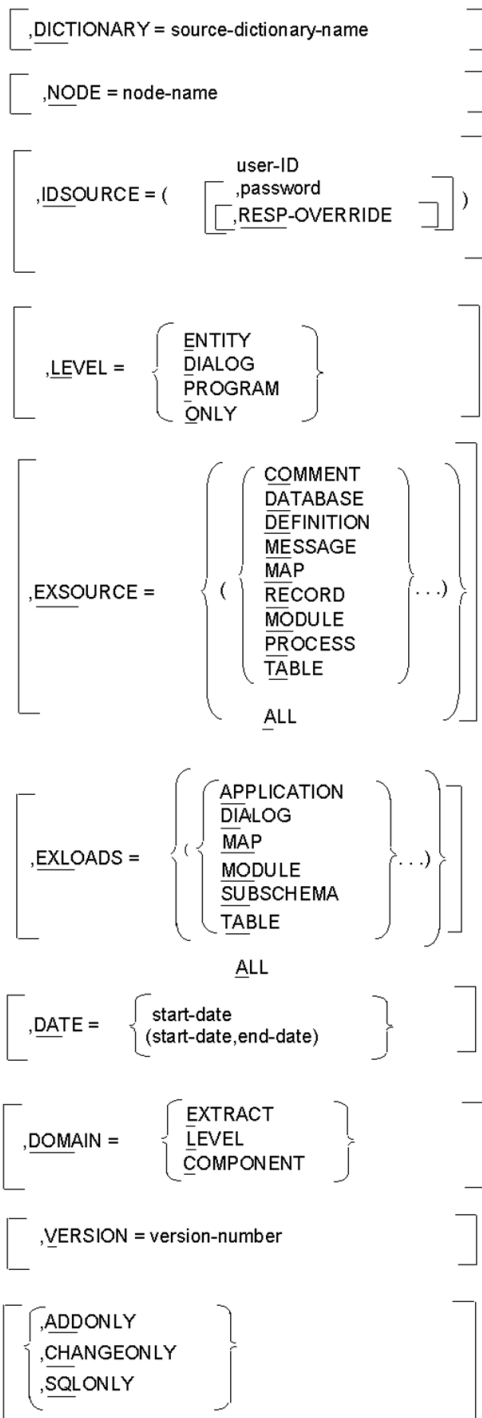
,DICTIONARY = source-dictionary-name

,NODE = node-name

,IDSOURCE = ( user-ID ,password ,RESP-OVERRIDE )

,LEVEL = ENTITY DIALOG PROGRAM ONLY

,EXSOURCE = ( COMMENT DATABASE DEFINITION MESSAGE MAP RECORD MODULE PROCESS TABLE . . .) ALL

,EXLOADS = ( APPLICATION DIALOG MAP MODULE SUBSCHEMA TABLE . . .) ALL

,DATE = start-date (start-date,end-date)

,DOMAIN = EXTRACT LEVEL COMPONENT

,VERSION = version-number

,ADDONLY ,CHANGEONLY ,SQLONLY